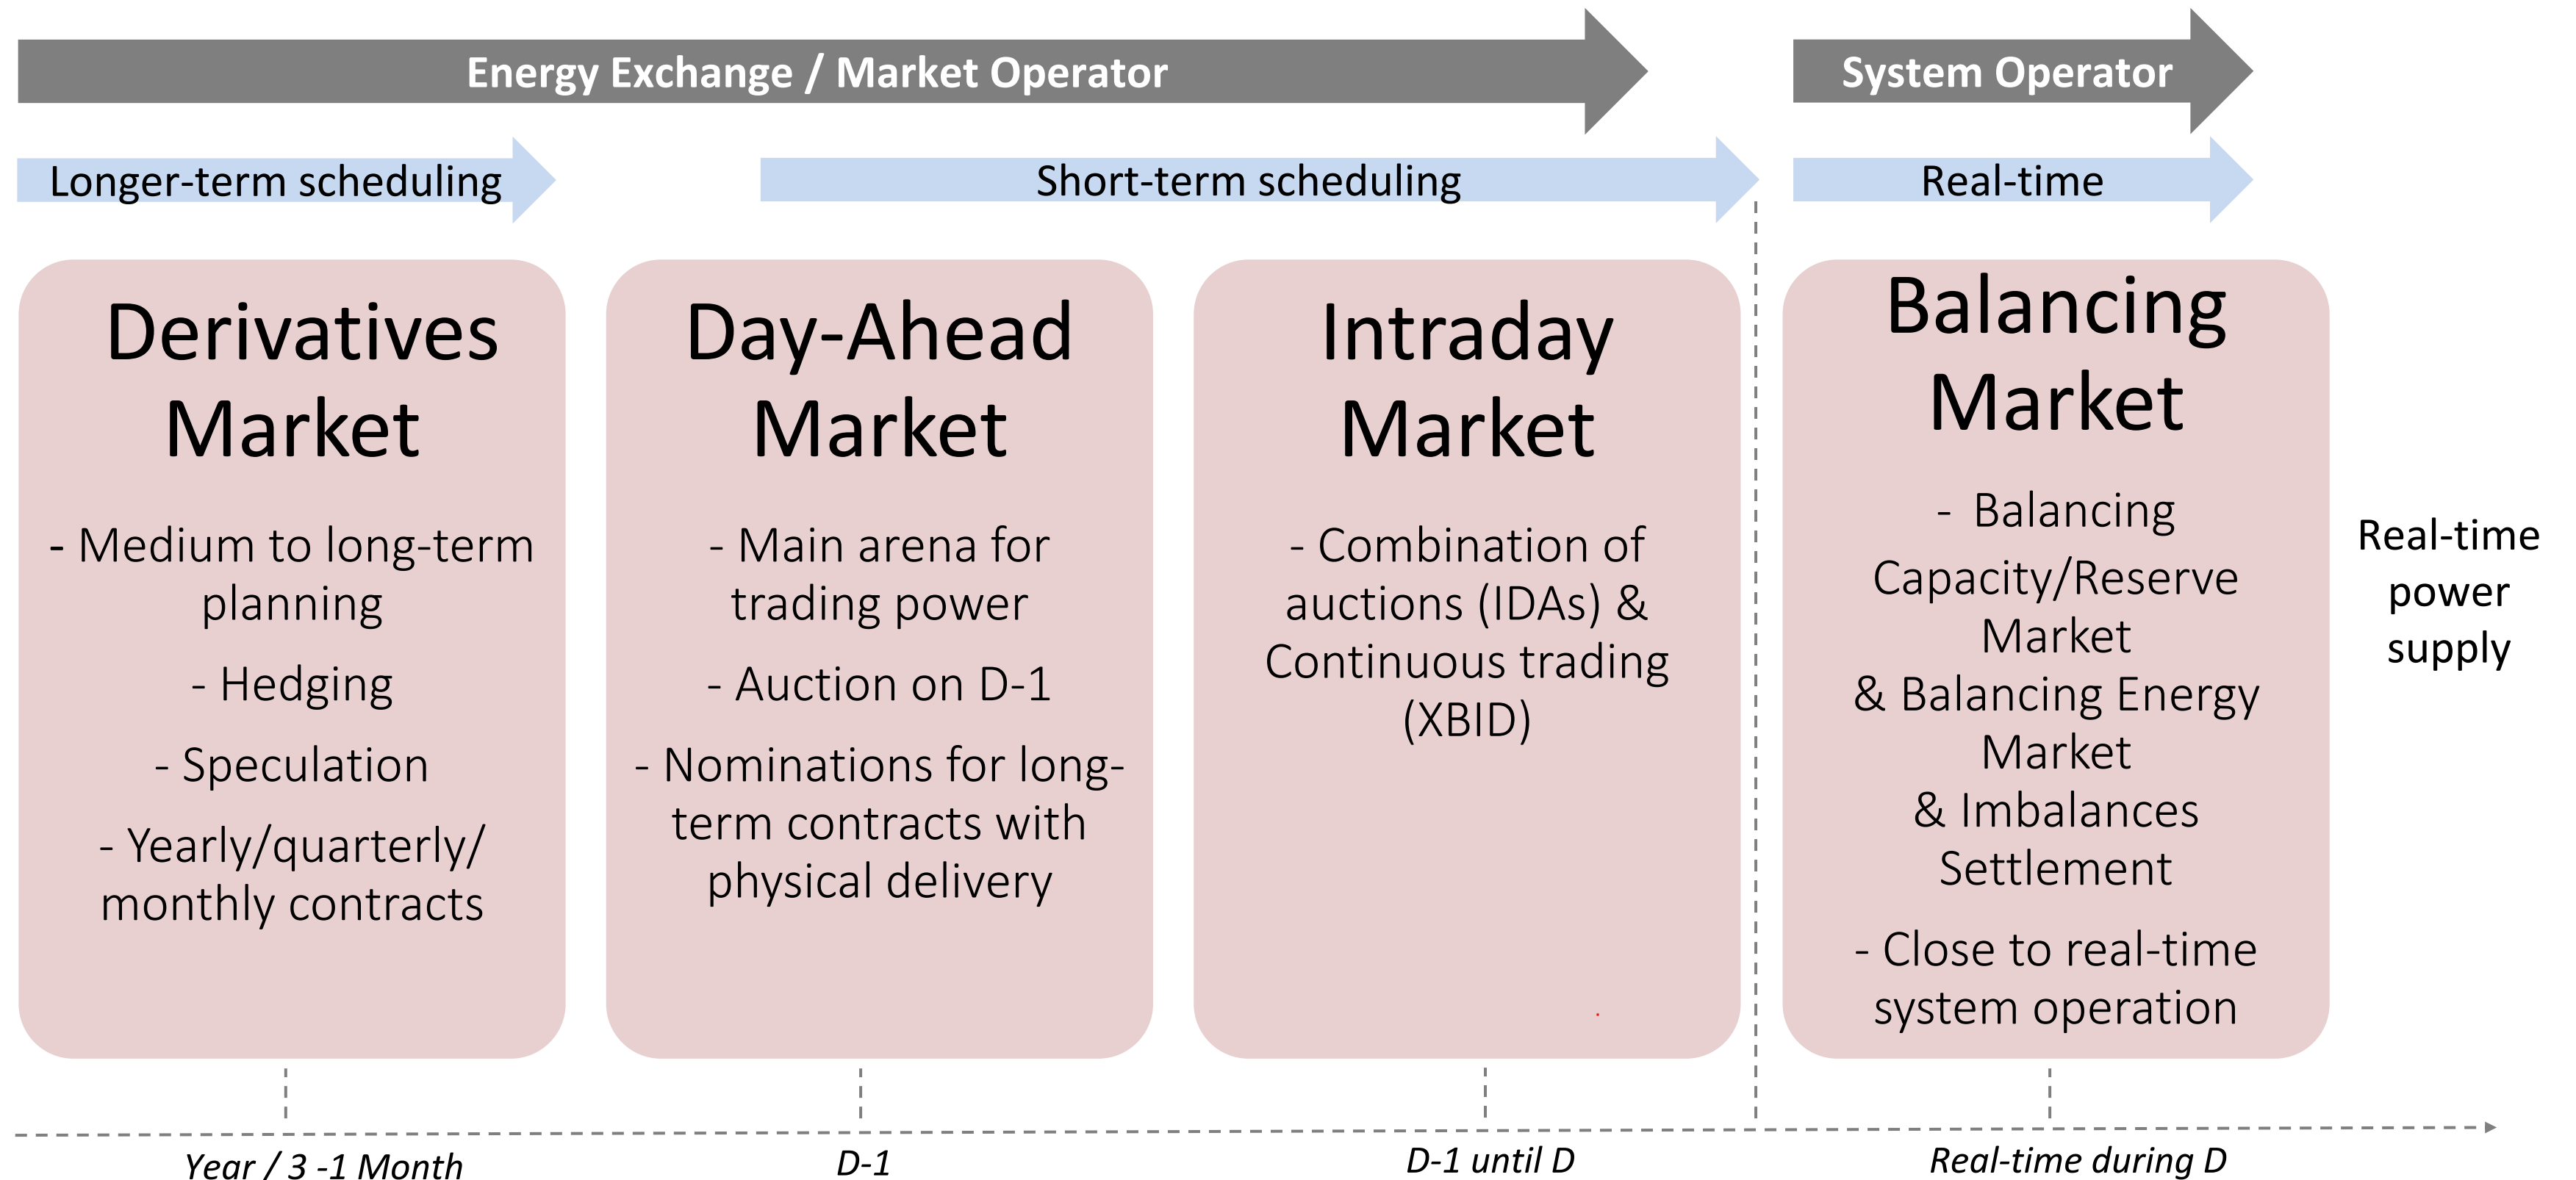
Energy Exchange / Market Operator

System Operator

Longer-term scheduling

Short-term scheduling

Real-time

Derivatives Market

- Medium to long-term planning

- Hedging

- Speculation

- Yearly/quarterly/ monthly contracts

Day-Ahead Market

- Main arena for trading power

- Auction on D-1

- Nominations for long-term contracts with physical delivery

Intraday Market

- Combination of auctions (IDAs) & Continuous trading (XBID)

Balancing Market

- Balancing Capacity/Reserve Market & Balancing Energy Market & Imbalances Settlement

- Close to real-time system operation

Real-time power supply

Year / 3 -1 Month

D-1

D-1 until D

Real-time during D